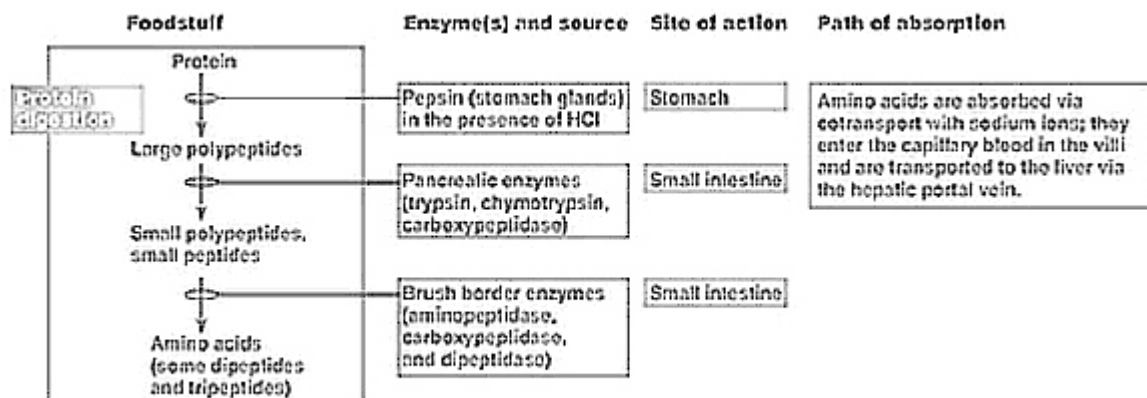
Foodstuff

Enzyme(s) and source

Site of action

Path of absorption

Protein digestion

Protein

Pepsin (stomach glands) in the presence of HCl

Stomach

Amino acids are absorbed via cotransport with sodium ions; they enter the capillary blood in the villi and are transported to the liver via the hepatic portal vein.

Large polypeptides

Pancreatic enzymes (trypsin, chymotrypsin, carboxypeptidase)

Small intestine

Small polypeptides, small peptides

Brush border enzymes (aminopeptidase, carboxypeptidase, and dipeptidase)

Small intestine

Amino acids (some dipeptides and tripeptides)